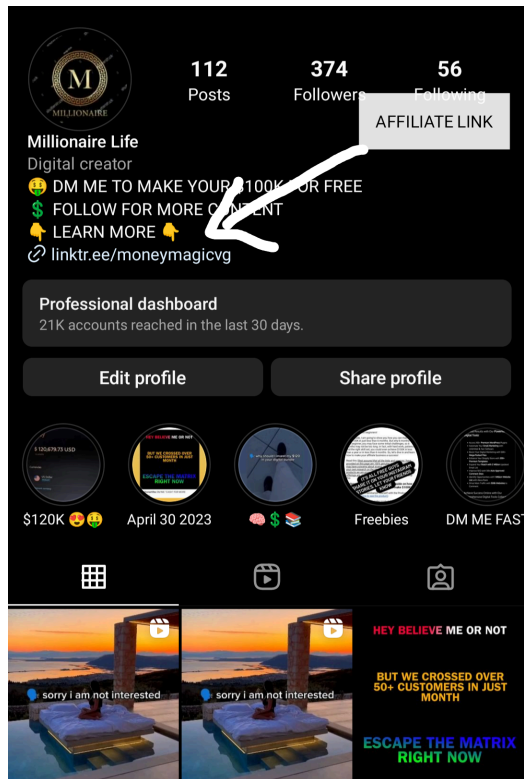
M
MILLIONAIRE

112
Posts

374
Followers

56
Following

AFFILIATE LINK

Millionaire Life
Digital creator
🤑 DM ME TO MAKE YOUR $100K FOR FREE
💲 FOLLOW FOR MORE CONTENT
👇 LEARN MORE 👇
linktr.ee/moneymagicvg

Professional dashboard
21K accounts reached in the last 30 days.

Edit profile

Share profile

$120K 😍🤑

April 30 2023

🧠💲📚

Freebies

DM ME FAST

sorry i am not interested

sorry i am not interested

HEY BELIEVE ME OR NOT

BUT WE CROSSED OVER 50+ CUSTOMERS IN JUST MONTH

ESCAPE THE MATRIX RIGHT NOW